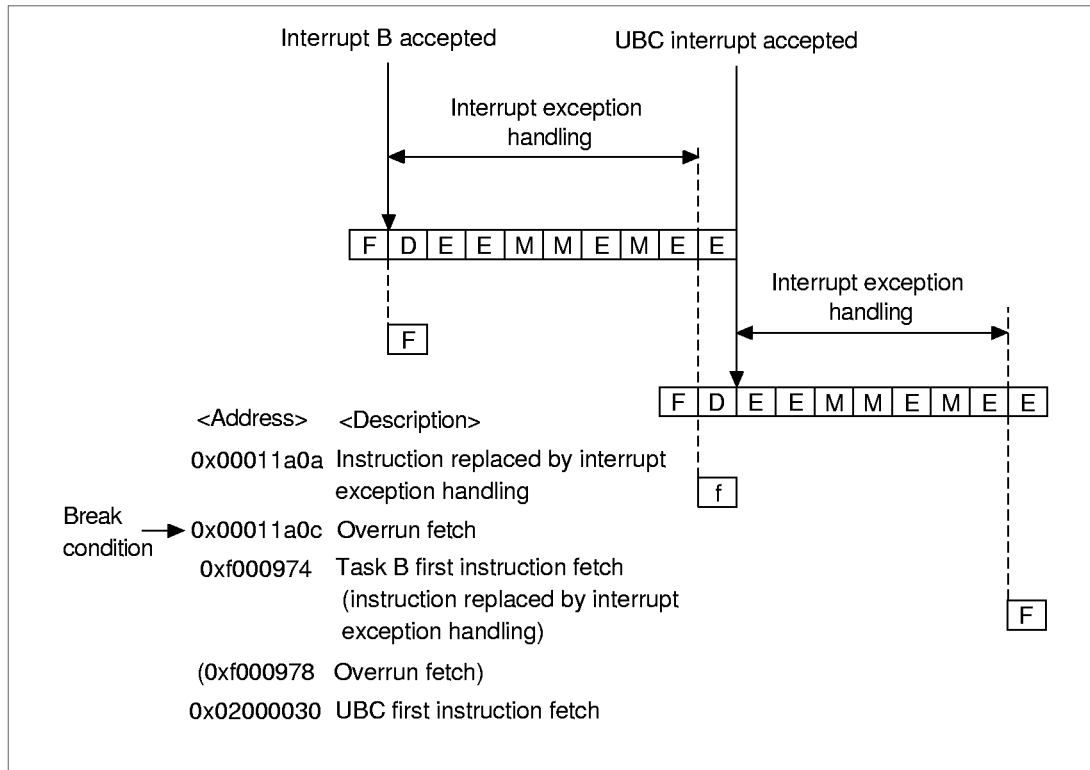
Interrupt B accepted

UBC interrupt accepted

Interrupt exception handling

| F | D | E | E | M | M | E | M | E | E |
|---|---|---|---|---|---|---|---|---|---|

F

Interrupt exception handling

| F | D | E | E | M | M | E | M | E | E |
|---|---|---|---|---|---|---|---|---|---|

f

F

<Address> <Description>

0x00011a0a Instruction replaced by interrupt exception handling

Break condition → 0x00011a0c Overrun fetch

0xf000974 Task B first instruction fetch (instruction replaced by interrupt exception handling)

(0xf000978 Overrun fetch)

0x02000030 UBC first instruction fetch